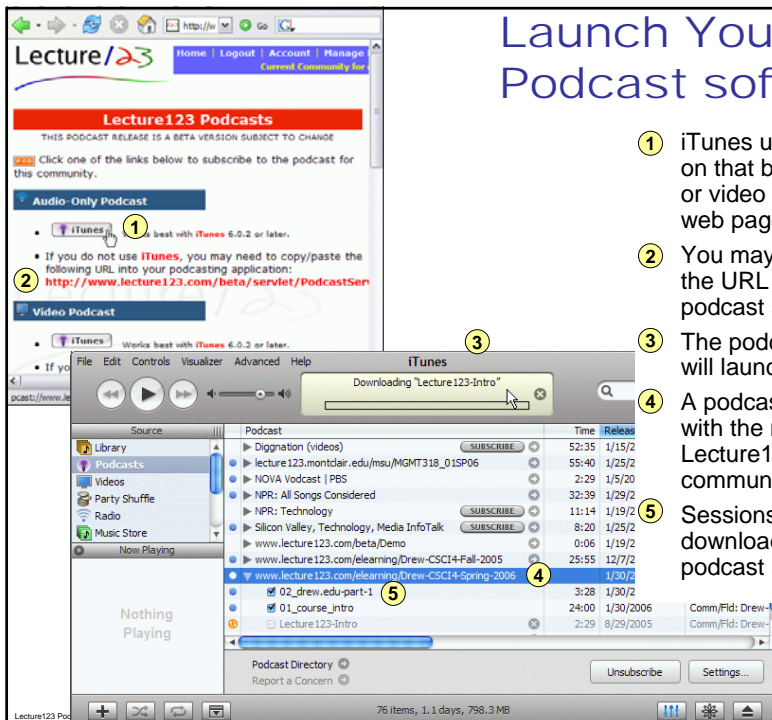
http://w Go

Lecture/23

Home | Logout | Account | Manage
Current Community for

Lecture123 Podcasts

THIS PODCAST RELEASE IS A BETA VERSION SUBJECT TO CHANGE

Click one of the links below to subscribe to the podcast for this community.

Audio-Only Podcast

iTunes (1) Works best with iTunes 6.0.2 or later.

If you do not use iTunes, you may need to copy/paste the following URL into your podcasting application:
(2) http://www.lecture123.com/beta/servlet/PodcastServ

Video Podcast

iTunes Works best with iTunes 6.0.2 or later.

If yo

pcast://www.le

Launch You
Podcast sof

(1) iTunes u on that b or video web pag

(2) You may the URL podcast

(3) The podc will launc

(4) A podcas with the r Lecture1 commun

(5) Sessions downloa podcast

File Edit Controls Visualizer Advanced Help

iTunes (3)

Downloading "Lecture123-Intro"

| Source | Podcast | Time | Releas |
|---|---|---|---|
| Library | Diggnation (videos) SUBSCRIBE | 52:35 | 1/15/2 |
| Podcasts | lecture123.montclair.edu/msu/MGMT318_01SP06 | 55:40 | 1/25/2 |
| Videos | NOVA Vodcast \| PBS | 2:29 | 1/5/20 |
| Party Shuffle | NPR: All Songs Considered | 32:39 | 1/29/2 |
| Radio | NPR: Technology SUBSCRIBE | 11:14 | 1/19/2 |
| Music Store | Silicon Valley, Technology, Media InfoTalk SUBSCRIBE | 8:20 | 1/25/2 |
| Now Playing | www.lecture123.com/beta/Demo | 0:06 | 1/19/2 |
| | www.lecture123.com/elearning/Drew-CSCI4-Fall-2005 | 25:55 | 12/7/2 |
| | www.lecture123.com/elearning/Drew-CSCI4-Spring-2006 (4) | | 1/30/2 |
| | 02_drew.edu-part-1 (5) | 3:28 | 1/30/2 |
| Nothing Playing | 01_course_intro | 24:00 | 1/30/2006 Comm/Fld: Drew-V |
| | Lecture123-Intro | 2:29 | 8/29/2005 Comm/Fld: Drew- |

Podcast Directory
Report a Concern

Unsubscribe Settings...

76 items, 1.1 days, 798.3 MB

Lecture123 Po